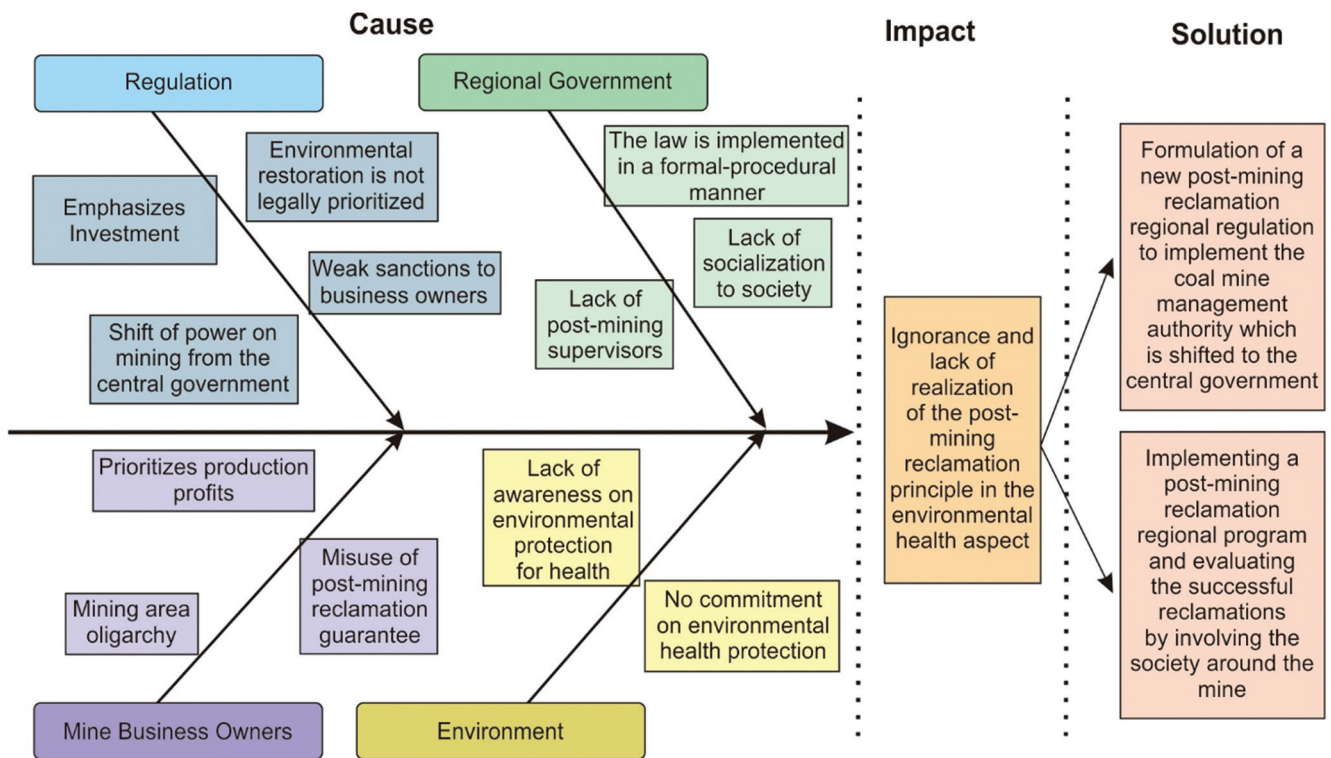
Cause

Impact

Solution

Regulation

Regional Government

Environmental restoration is not legally prioritized

The law is implemented in a formal-procedural manner

Emphasizes Investment

Lack of socialization to society

Weak sanctions to business owners

Lack of post-mining supervisors

Shift of power on mining from the central government

Prioritizes production profits

Lack of awareness on environmental protection for health

Misuse of post-mining reclamation guarantee

Mining area oligarchy

No commitment on environmental health protection

Mine Business Owners

Environment

Ignorance and lack of realization of the post-mining reclamation principle in the environmental health aspect

Formulation of a new post-mining reclamation regional regulation to implement the coal mine management authority which is shifted to the central government

Implementing a post-mining reclamation regional program and evaluating the successful reclamations by involving the society around the mine